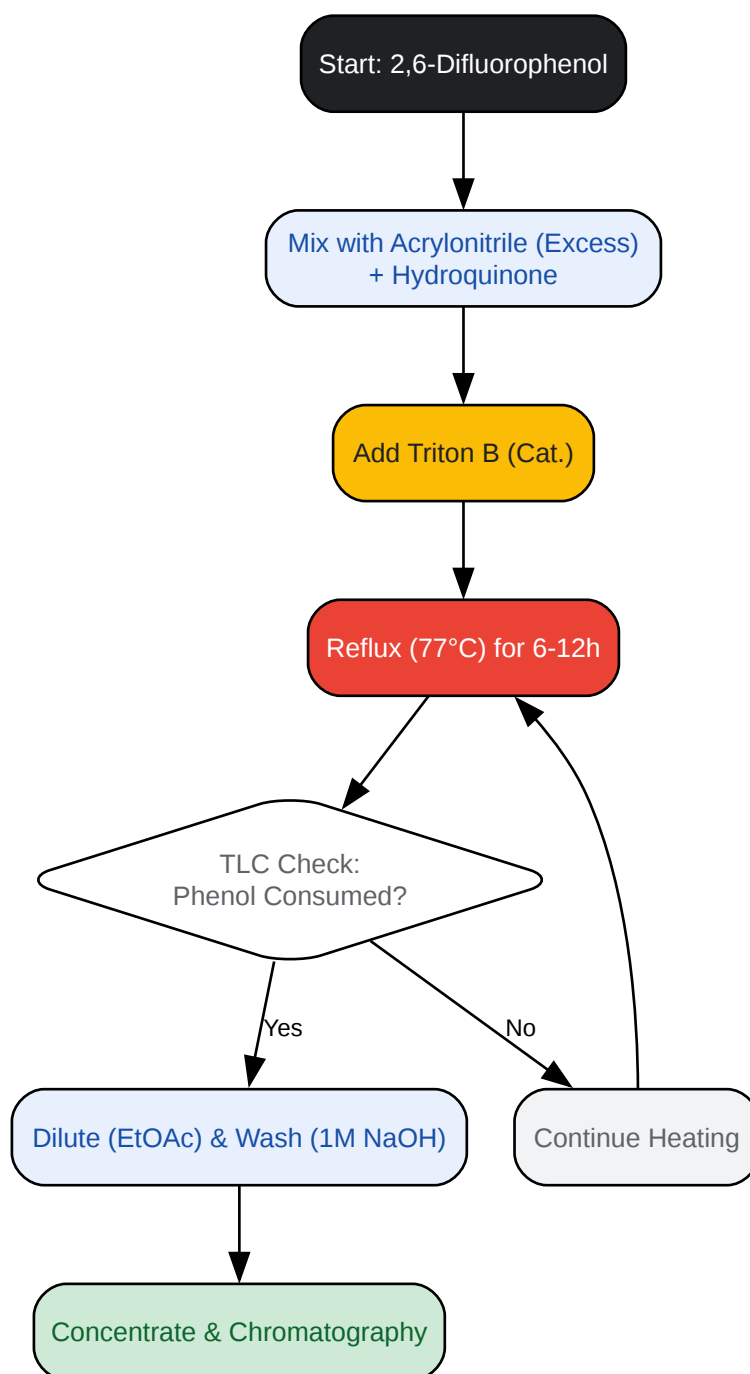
Start: 2,6-Difluorophenol

Mix with Acrylonitrile (Excess) + Hydroquinone

Add Triton B (Cat.)

Reflux (77°C) for 6-12h

TLC Check:
Phenol Consumed?

Yes

No

Dilute (EtOAc) & Wash (1M NaOH)

Continue Heating

Concentrate & Chromatography